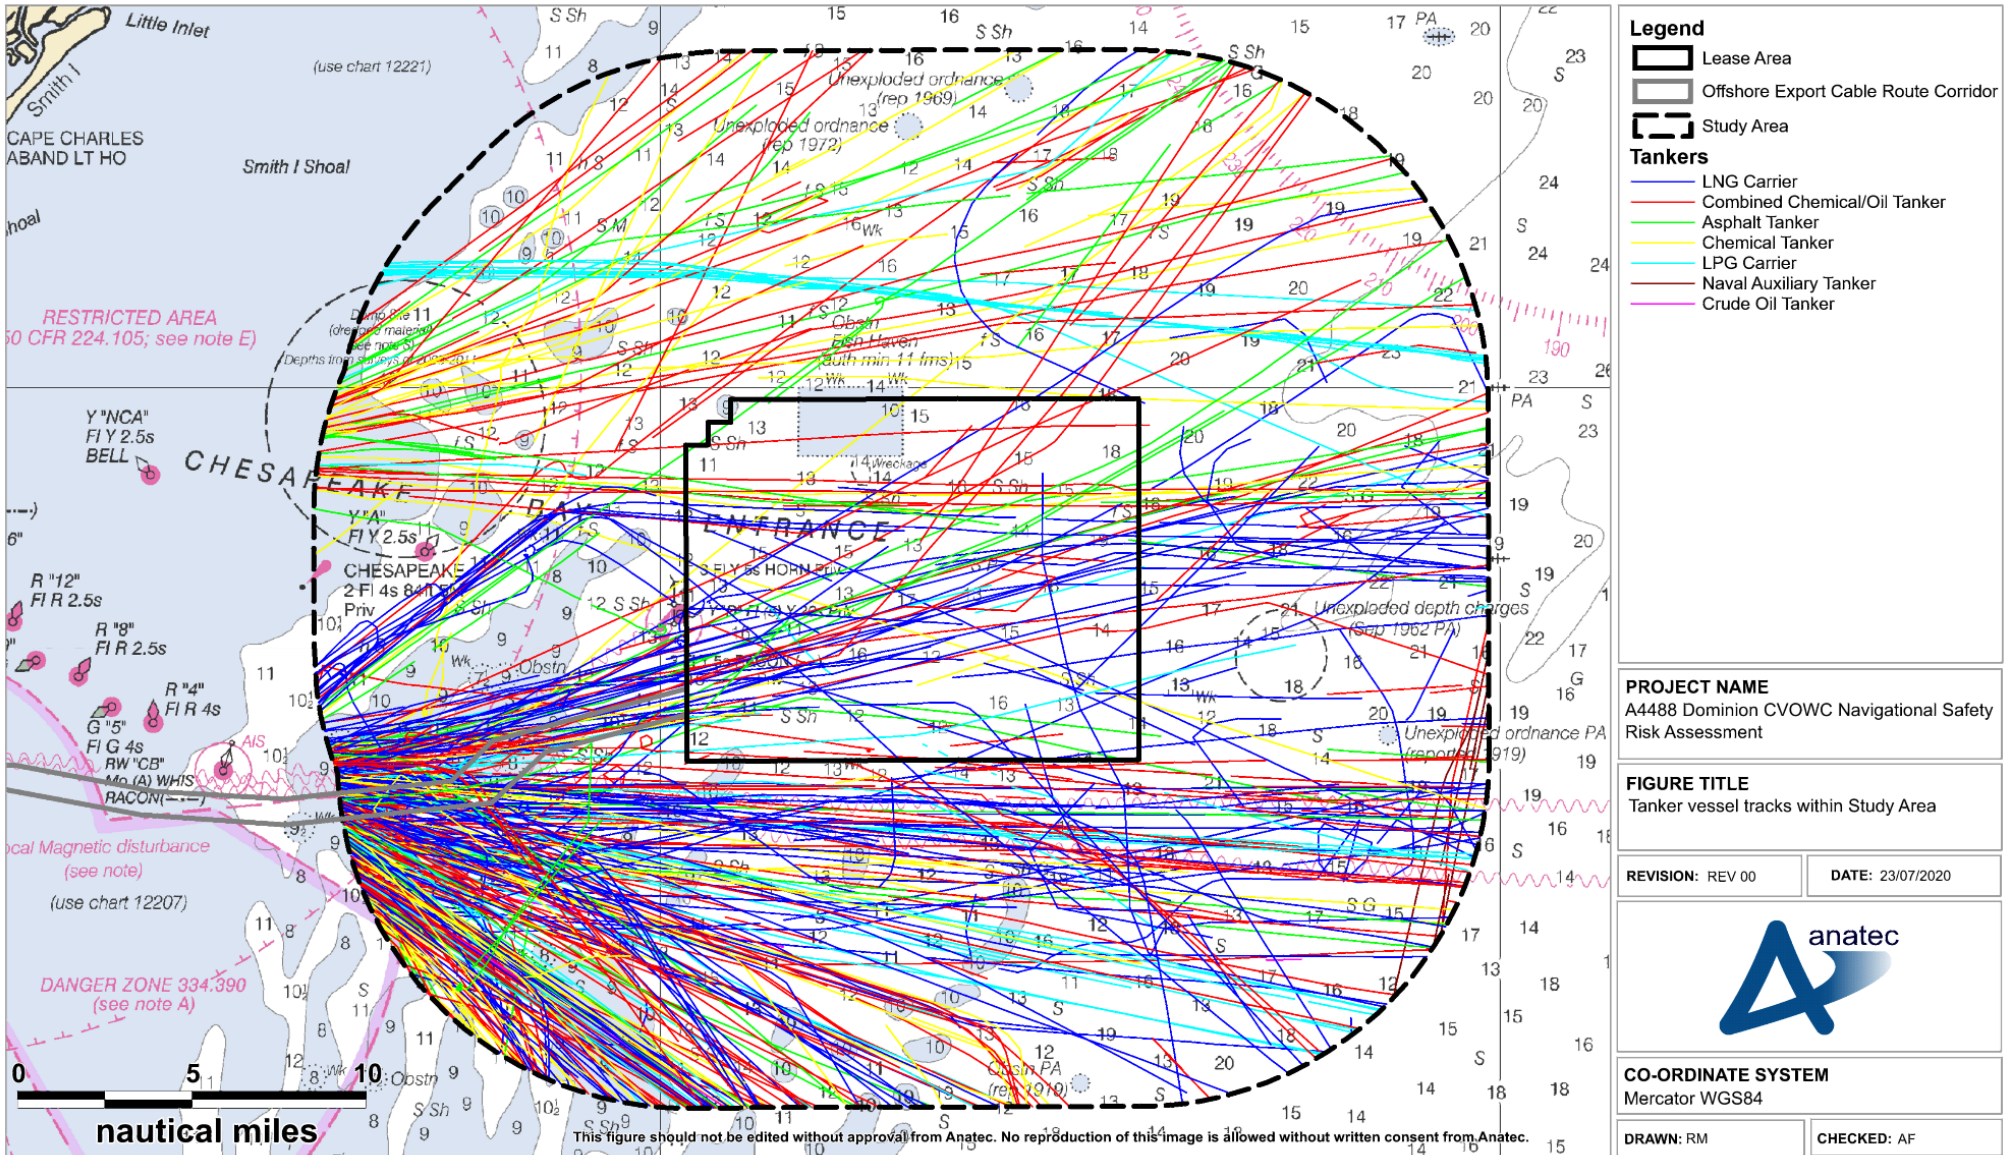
Legend
Lease Area
Offshore Export Cable Route Corridor
Study Area
Tankers
LNG Carrier
Combined Chemical/Oil Tanker
Asphalt Tanker
Chemical Tanker
LPG Carrier
Naval Auxiliary Tanker
Crude Oil Tanker

PROJECT NAME
A4488 Dominion CVOWC Navigational Safety Risk Assessment

FIGURE TITLE
Tanker vessel tracks within Study Area

REVISION: REV 00
DATE: 23/07/2020

anatec

CO-ORDINATE SYSTEM
Mercator WGS84

DRAWN: RM
CHECKED: AF

Little Inlet
Smith I
CAPE CHARLES ABAND LT HO
Smith I Shoal
(use chart 12221)
RESTRICTED AREA
50 CFR 224.105; see note E)
Y "NCA" Fl Y 2.5s BELL
CHESAPEAKE BAY ENTRANCE
Y "A" Fl Y 2.5s
CHESAPEAKE 2 Fl 4s 84ft Priv
R "12" Fl R 2.5s
R "8" Fl R 2.5s
R "4" Fl R 4s
G "5" Fl G 4s
RW "CB" Mo (A) WHIS RACON
AIS
Local Magnetic disturbance (see note)
(use chart 12207)
DANGER ZONE 334.390 (see note A)
Unexploded ordnance (rep 1969)
Unexploded ordnance (rep 1972)
Unexploded depth charges (Sep 1962 PA)
Unexploded ordnance PA (reported 1919)
Obstn
Wreckage
0 5 10
nautical miles
This figure should not be edited without approval from Anatec. No reproduction of this image is allowed without written consent from Anatec.